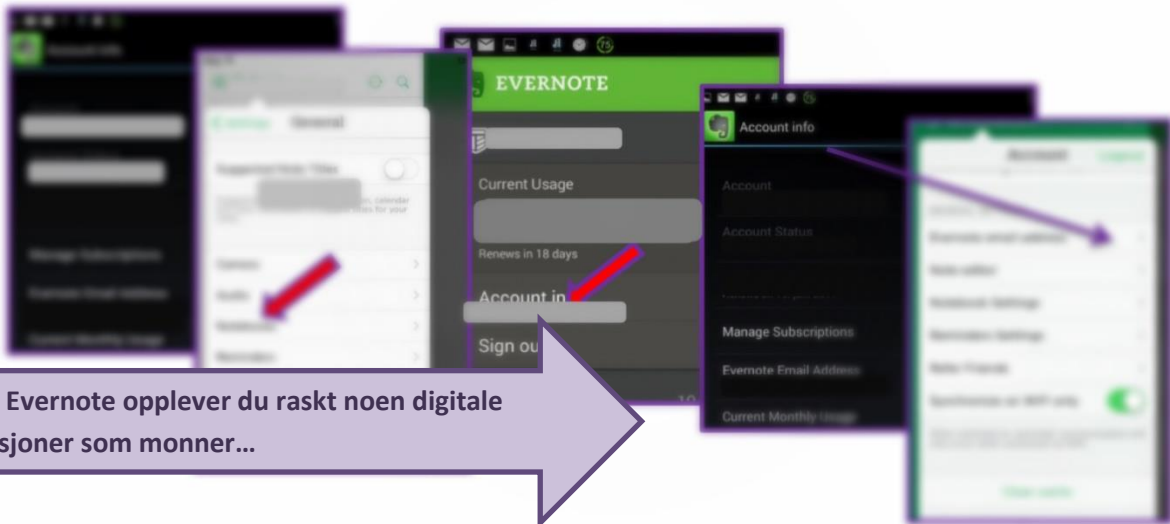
EVERNOTE

Current Usage

Renews in 18 days

Account in

Sign ou

Account info

Manage Subscriptions

Evernote Email Address

Current Monthly Usage

Evernote opplever du raskt noen digitale

sjoner som monner…